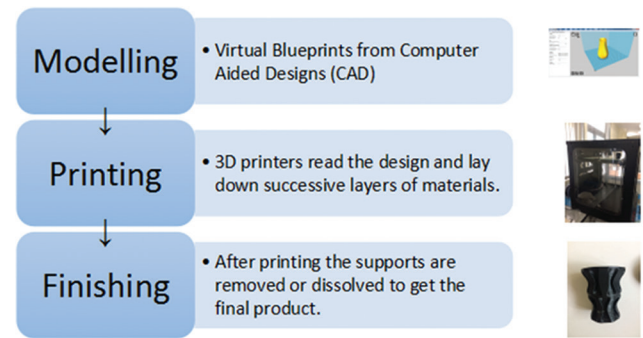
Modelling

• Virtual Blueprints from Computer Aided Designs (CAD)

Printing

• 3D printers read the design and lay down successive layers of materials.

Finishing

• After printing the supports are removed or dissolved to get the final product.